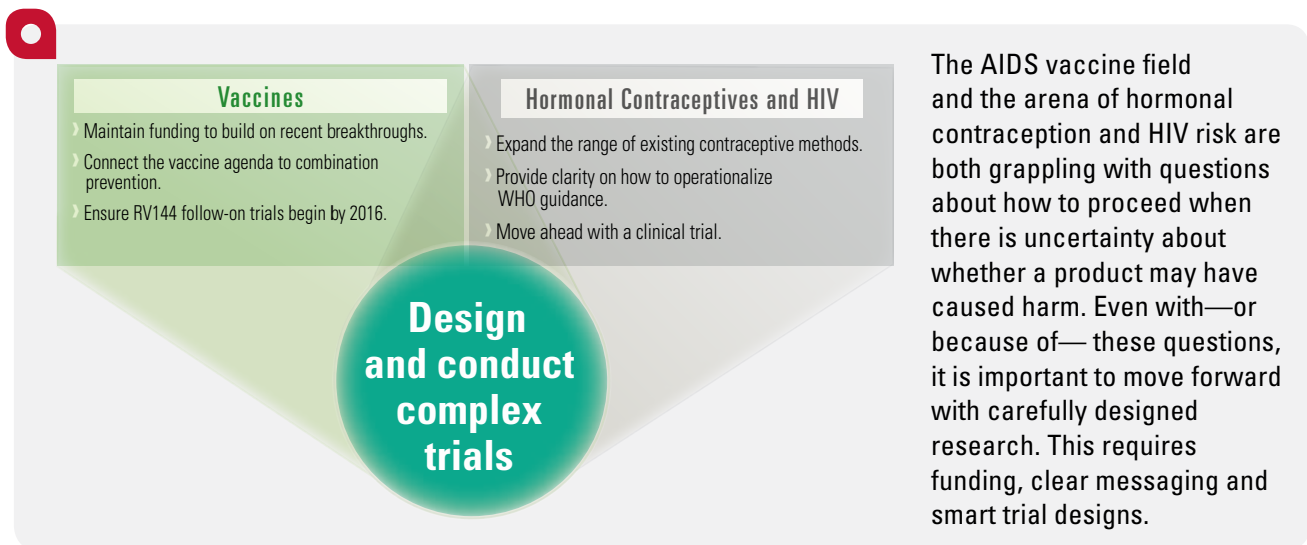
Vaccines

Maintain funding to build on recent breakthroughs.

Connect the vaccine agenda to combination prevention.

Ensure RV144 follow-on trials begin by 2016.

Hormonal Contraceptives and HIV

Expand the range of existing contraceptive methods.

Provide clarity on how to operationalize WHO guidance.

Move ahead with a clinical trial.

Design and conduct complex trials

The AIDS vaccine field and the arena of hormonal contraception and HIV risk are both grappling with questions about how to proceed when there is uncertainty about whether a product may have caused harm. Even with—or because of— these questions, it is important to move forward with carefully designed research. This requires funding, clear messaging and smart trial designs.